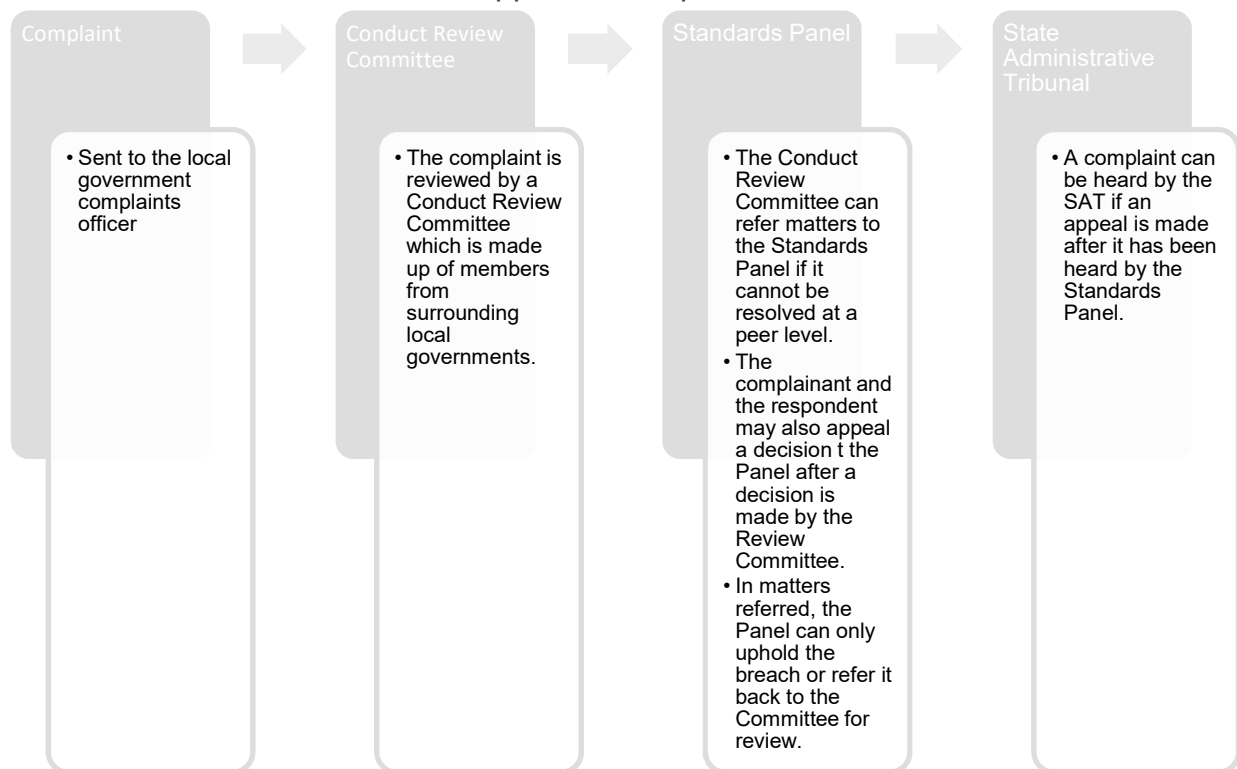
Complaint

• Sent to the local government complaints officer

Conduct Review Committee

• The complaint is reviewed by a Conduct Review Committee which is made up of members from surrounding local governments.

Standards Panel

• The Conduct Review Committee can refer matters to the Standards Panel if it cannot be resolved at a peer level.
• The complainant and the respondent may also appeal a decision t the Panel after a decision is made by the Review Committee.
• In matters referred, the Panel can only uphold the breach or refer it back to the Committee for review.

State Administrative Tribunal

• A complaint can be heard by the SAT if an appeal is made after it has been heard by the Standards Panel.